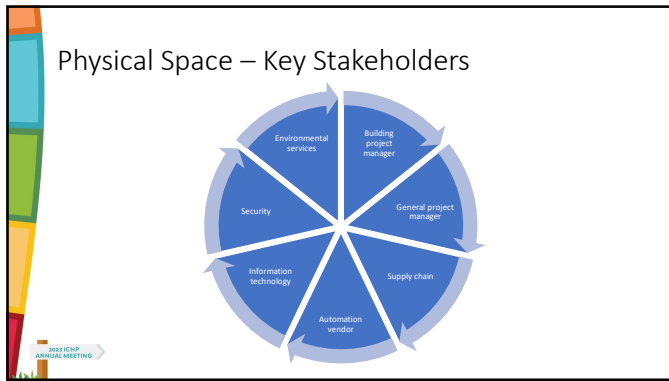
Physical Space – Key Stakeholders

Building project manager

General project manager

Supply chain

Automation vendor

Information technology

Security

Environmental services

2023 ICHP ANNUAL MEETING